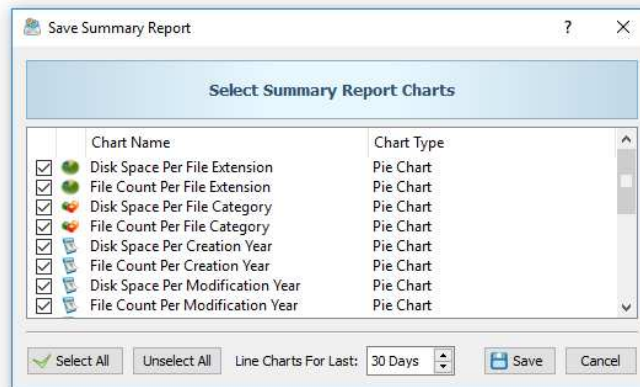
Save Summary Report

?

×

Select Summary Report Charts

| Chart Name | Chart Type |
|---|---|
| Disk Space Per File Extension | Pie Chart |
| File Count Per File Extension | Pie Chart |
| Disk Space Per File Category | Pie Chart |
| File Count Per File Category | Pie Chart |
| Disk Space Per Creation Year | Pie Chart |
| File Count Per Creation Year | Pie Chart |
| Disk Space Per Modification Year | Pie Chart |
| File Count Per Modification Year | Pie Chart |

Select All

Unselect All

Line Charts For Last:

30 Days

Save

Cancel